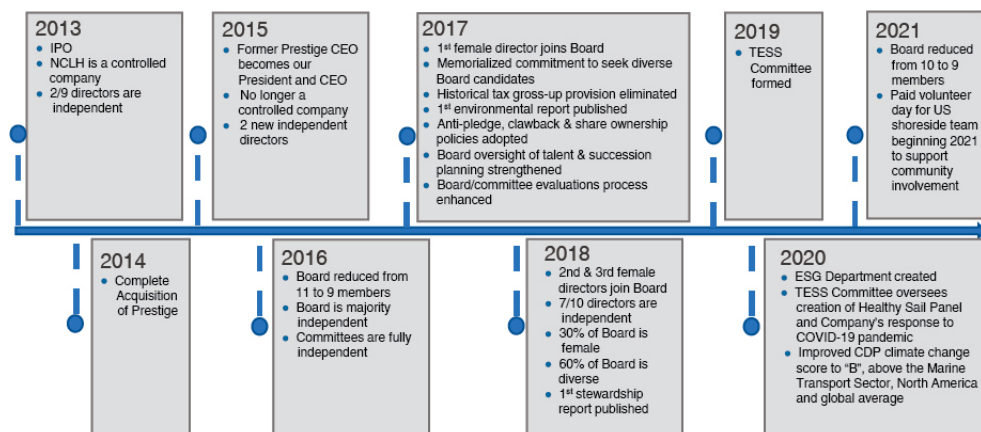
2013
- IPO
- NCLH is a controlled company
- 2/9 directors are independent

2015
- Former Prestige CEO becomes our President and CEO
- No longer a controlled company
- 2 new independent directors

2017
- 1st female director joins Board
- Memorialized commitment to seek diverse Board candidates
- Historical tax gross-up provision eliminated
- 1st environmental report published
- Anti-pledge, clawback & share ownership policies adopted
- Board oversight of talent & succession planning strengthened
- Board/committee evaluations process enhanced

2019
- TESS Committee formed

2021
- Board reduced from 10 to 9 members
- Paid volunteer day for US shoreside team beginning 2021 to support community involvement

2014
- Complete Acquisition of Prestige

2016
- Board reduced from 11 to 9 members
- Board is majority independent
- Committees are fully independent

2018
- 2nd & 3rd female directors join Board
- 7/10 directors are independent
- 30% of Board is female
- 60% of Board is diverse
- 1st stewardship report published

2020
- ESG Department created
- TESS Committee oversees creation of Healthy Sail Panel and Company's response to COVID-19 pandemic
- Improved CDP climate change score to "B", above the Marine Transport Sector, North America and global average